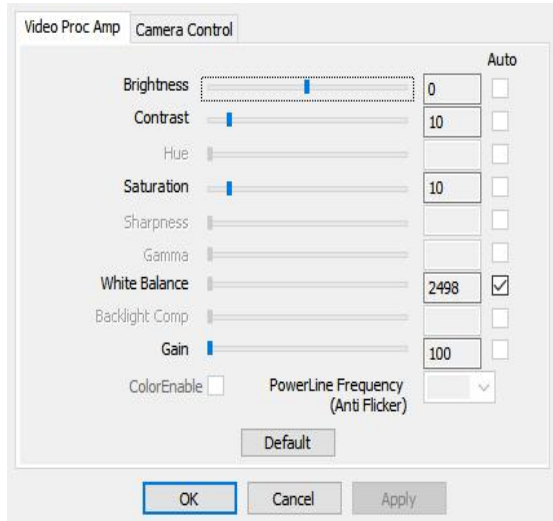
Video Proc Amp | Camera Control

Auto

Brightness 0

Contrast 10

Hue

Saturation 10

Sharpness

Gamma

White Balance 2498

Backlight Comp

Gain 100

ColorEnable PowerLine Frequency (Anti Flicker)

Default

OK Cancel Apply